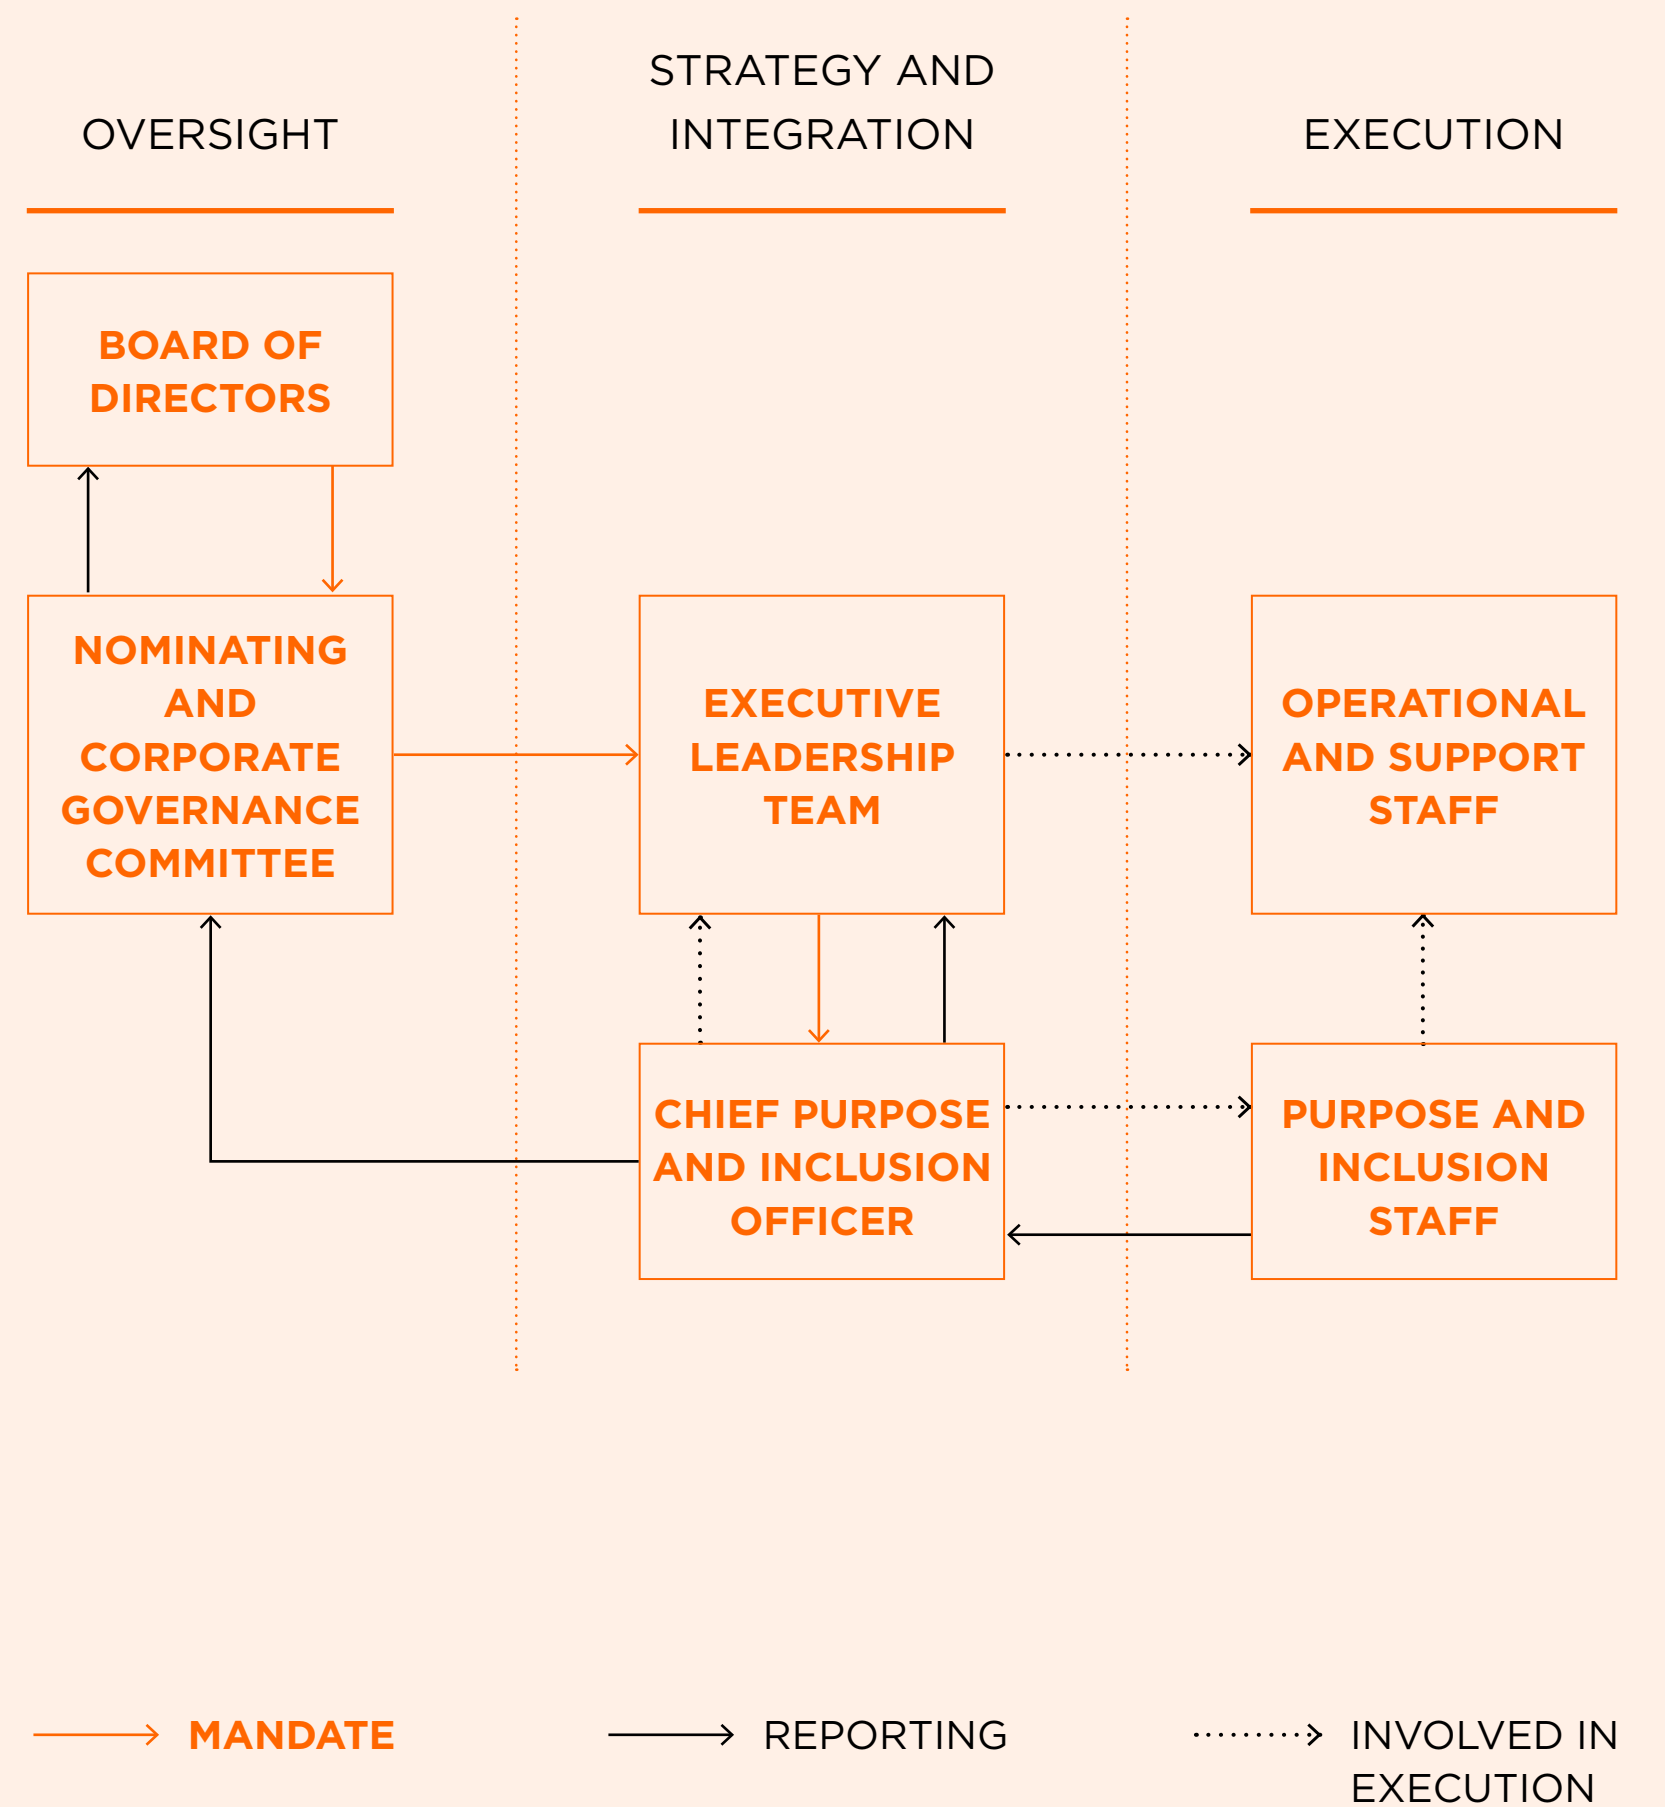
OVERSIGHT

STRATEGY AND INTEGRATION

EXECUTION

BOARD OF DIRECTORS

NOMINATING AND CORPORATE GOVERNANCE COMMITTEE

EXECUTIVE LEADERSHIP TEAM

OPERATIONAL AND SUPPORT STAFF

CHIEF PURPOSE AND INCLUSION OFFICER

PURPOSE AND INCLUSION STAFF

MANDATE

REPORTING

INVOLVED IN EXECUTION